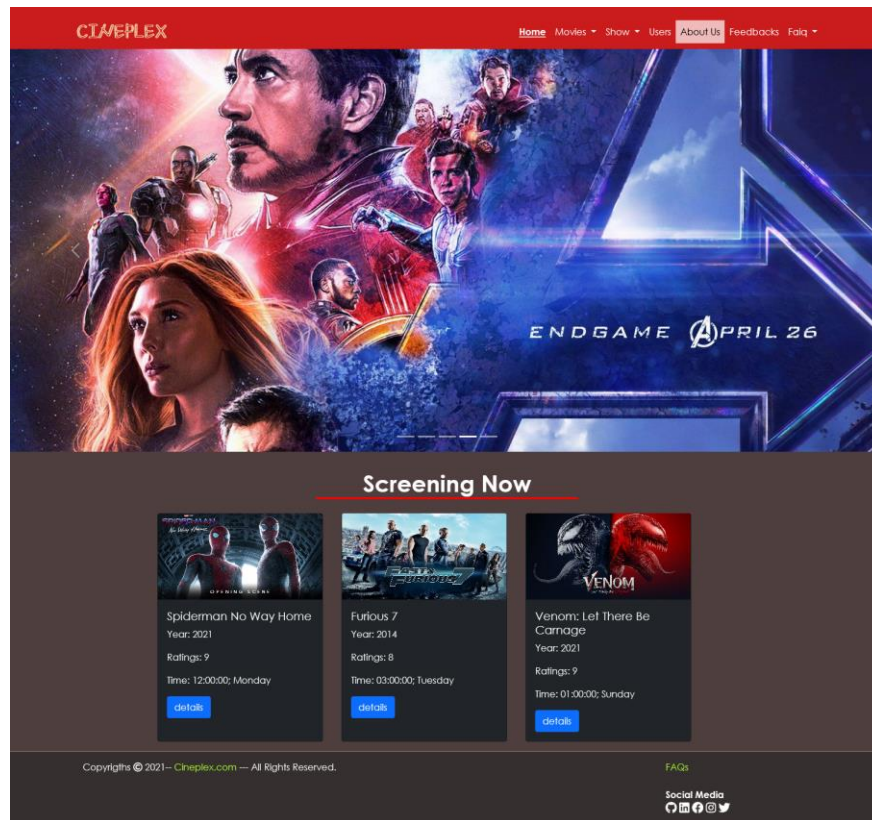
CINEPLEX

Home Movies Show Users About Us Feedbacks Faiq

ENDGAME APRIL 26

Screening Now

SPIDER-MAN No Way Home

Spiderman No Way Home
Year: 2021
Ratings: 9
Time: 12:00:00; Monday
details

FAST & FURIOUS 7

Furious 7
Year: 2014
Ratings: 8
Time: 03:00:00; Tuesday
details

VENOM

Venom: Let There Be Carnage
Year: 2021
Ratings: 9
Time: 01:00:00; Sunday
details

Copyrigths © 2021-- Cineplex.com — All Rights Reserved.

FAQs

Social Media